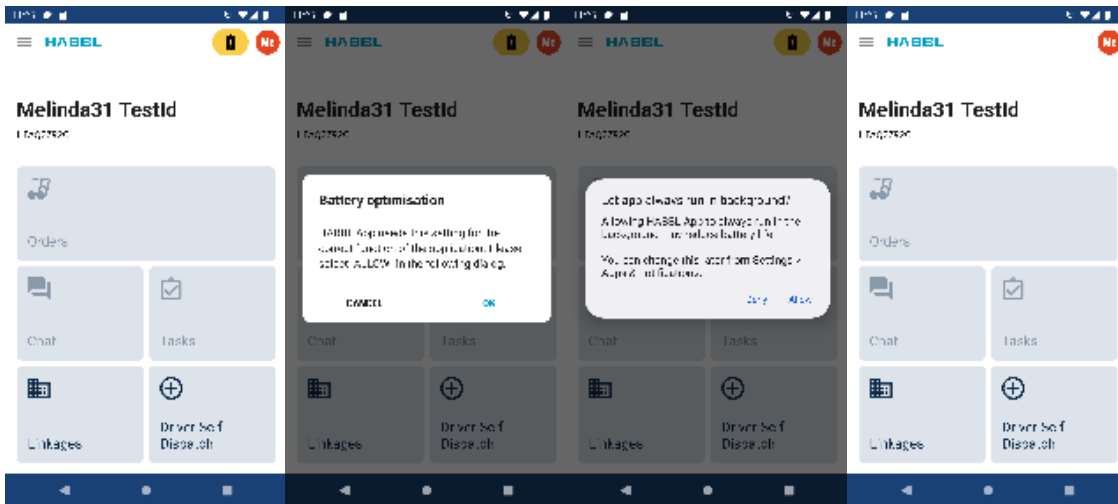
HABEL

Melinda31 TestId

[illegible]

Orders

Chat

Tasks

Linkages

Driver Self Dispatch

HABEL

Melinda31 TestId

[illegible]

Battery optimisation

HABEL App needs this setting for the correct function of the application. Please select ALLOW in the following dialog.

CANCEL

OK

Chat

Tasks

Linkages

Driver Self Dispatch

HABEL

Melinda31 TestId

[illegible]

Let app always run in background?

Allowing HABEL App to always run in the background may reduce battery life.

You can change this later from Settings > Apps & notifications.

Deny

Allow

Chat

Tasks

Linkages

Driver Self Dispatch

HABEL

Melinda31 TestId

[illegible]

Orders

Chat

Tasks

Linkages

Driver Self Dispatch